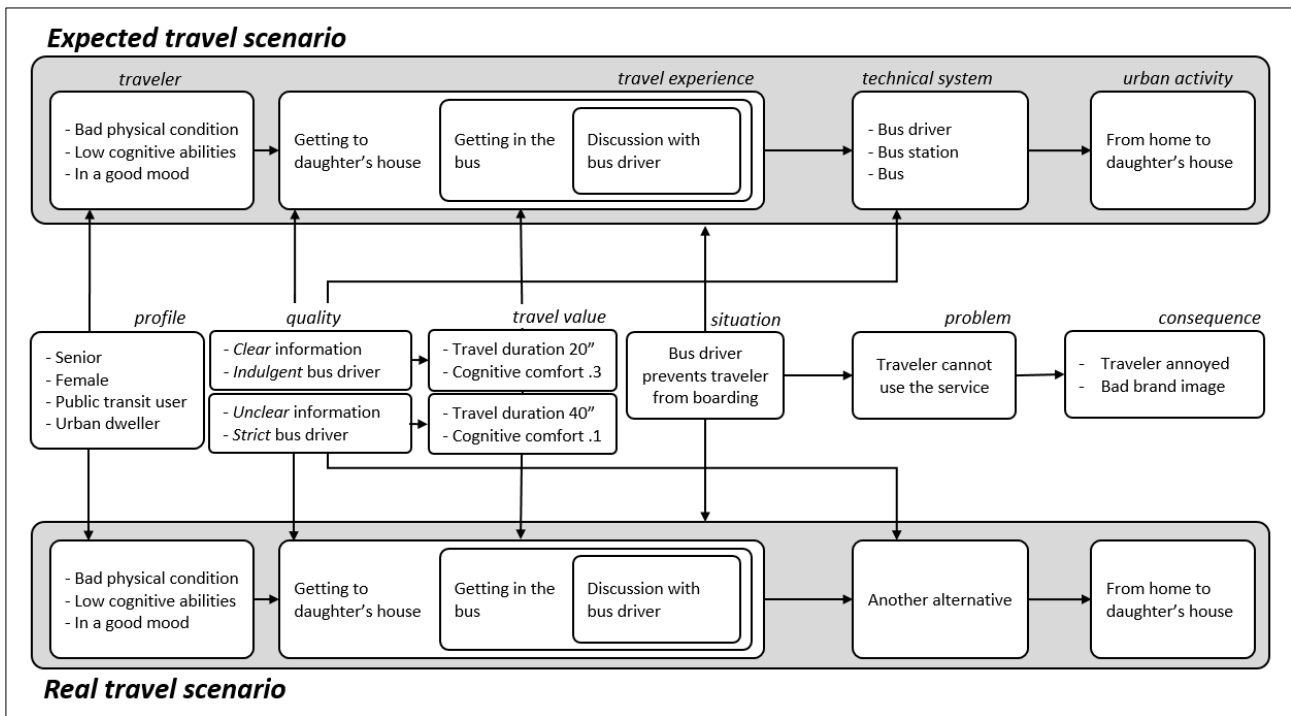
Expected travel scenario

traveler

- Bad physical condition
- Low cognitive abilities
- In a good mood

travel experience

Getting to daughter's house

Getting in the bus

Discussion with bus driver

technical system

- Bus driver
- Bus station
- Bus

urban activity

From home to daughter's house

profile

- Senior
- Female
- Public transit user
- Urban dweller

quality

- Clear information
- Indulgent bus driver

- Unclear information
- Strict bus driver

travel value

- Travel duration 20"
- Cognitive comfort .3

- Travel duration 40"
- Cognitive comfort .1

situation

Bus driver prevents traveler from boarding

problem

Traveler cannot use the service

consequence

- Traveler annoyed
- Bad brand image

- Bad physical condition
- Low cognitive abilities
- In a good mood

Getting to daughter's house

Getting in the bus

Discussion with bus driver

Another alternative

From home to daughter's house

Real travel scenario